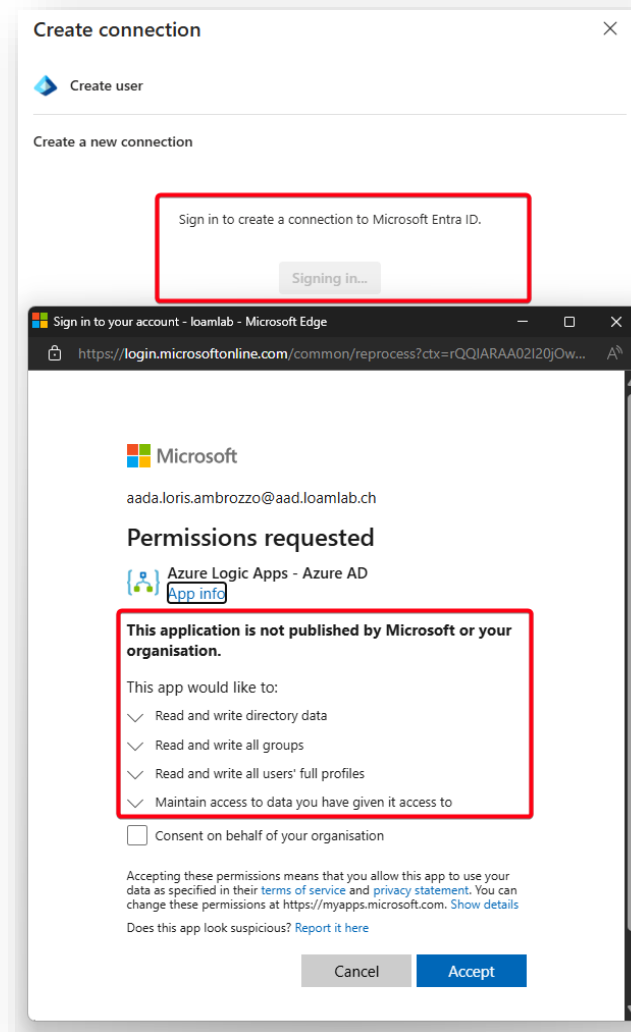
Create connection

Create user

Create a new connection

Sign in to create a connection to Microsoft Entra ID.

Signing in...

Sign in to your account - loamlab - Microsoft Edge

https://login.microsoftonline.com/common/reprocess?ctx=rQQIARAA02I20jOw...

Microsoft

aada.loris.ambrozzo@aad.loamlab.ch

Permissions requested

Azure Logic Apps - Azure AD
App info

This application is not published by Microsoft or your organisation.

This app would like to:

Read and write directory data

Read and write all groups

Read and write all users' full profiles

Maintain access to data you have given it access to

Consent on behalf of your organisation

Accepting these permissions means that you allow this app to use your data as specified in their terms of service and privacy statement. You can change these permissions at https://myapps.microsoft.com. Show details

Does this app look suspicious? Report it here

Cancel

Accept